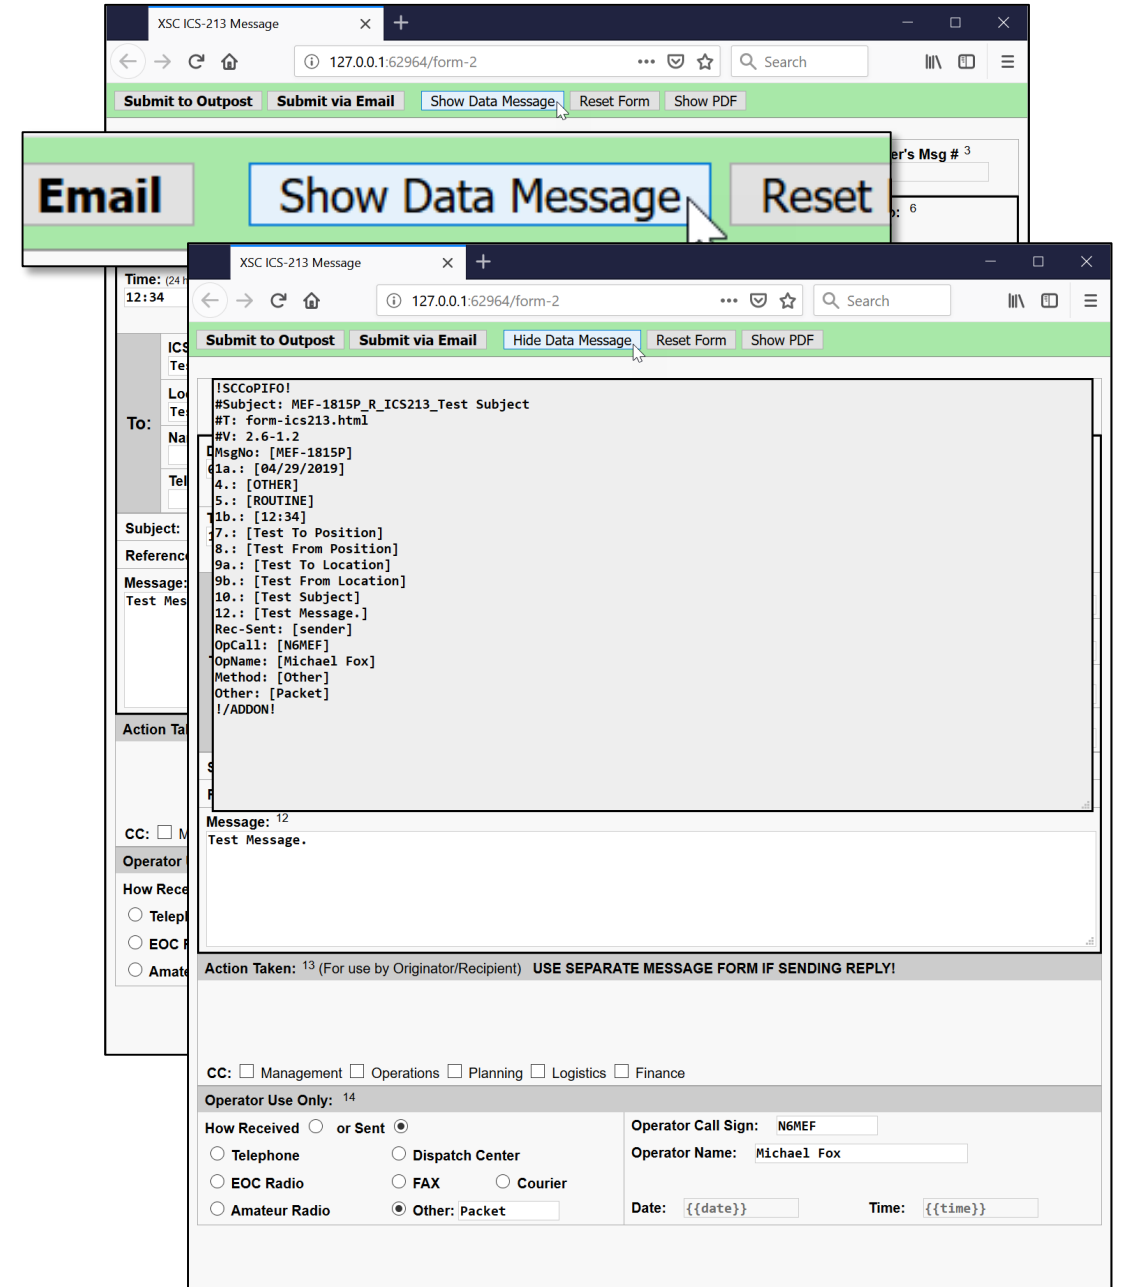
XSC ICS-213 Message

127.0.0.1:62964/form-2

Search

Submit to Outpost | Submit via Email | Show Data Message | Reset Form | Show PDF

Email | Show Data Message | Reset

er's Msg # 3

o: 6

Time: (24 h
12:34

To:

ICS
Te
Lo
Te
Na
Tel

Subject:
Referenc
Message:
Test Mes

Action Ta

CC: M
Operator
How Rece
Telep
EOC F
Amate

XSC ICS-213 Message

127.0.0.1:62964/form-2

Search

Submit to Outpost | Submit via Email | Hide Data Message | Reset Form | Show PDF

!SCCoPIFO!
#Subject: MEF-1815P_R_ICS213_Test Subject
#T: form-ics213.html
#V: 2.6-1.2
MsgNo: [MEF-1815P]
1a.: [04/29/2019]
4.: [OTHER]
5.: [ROUTINE]
1b.: [12:34]
7.: [Test To Position]
8.: [Test From Position]
9a.: [Test To Location]
9b.: [Test From Location]
10.: [Test Subject]
12.: [Test Message.]
Rec-Sent: [sender]
OpCall: [N6MEF]
OpName: [Michael Fox]
Method: [Other]
Other: [Packet]
!/ADDON!

Message: 12
Test Message.

Action Taken: 13 (For use by Originator/Recipient) USE SEPARATE MESSAGE FORM IF SENDING REPLY!

CC: Management Operations Planning Logistics Finance

Operator Use Only: 14

How Received or Sent
Telephone
EOC Radio
Amateur Radio
Dispatch Center
FAX
Courier
Other: Packet

Operator Call Sign: N6MEF
Operator Name: Michael Fox
Date: {{date}}
Time: {{time}}